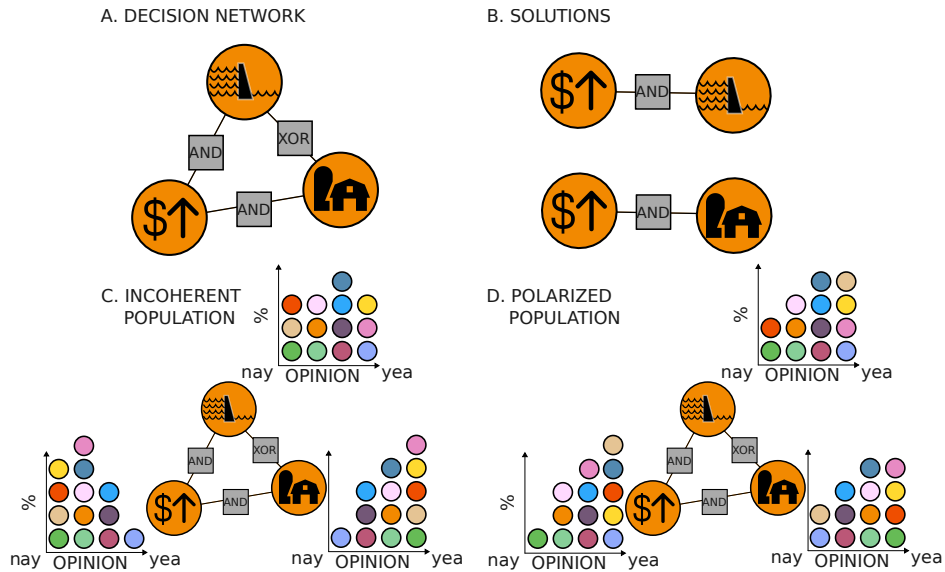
A. DECISION NETWORK

AND

XOR

AND

B. SOLUTIONS

AND

AND

C. INCOHERENT POPULATION

%

nay OPINION yea

D. POLARIZED POPULATION

%

nay OPINION yea

AND

XOR

AND

%

nay OPINION yea

nay OPINION yea

AND

XOR

AND

%

nay OPINION yea

nay OPINION yea